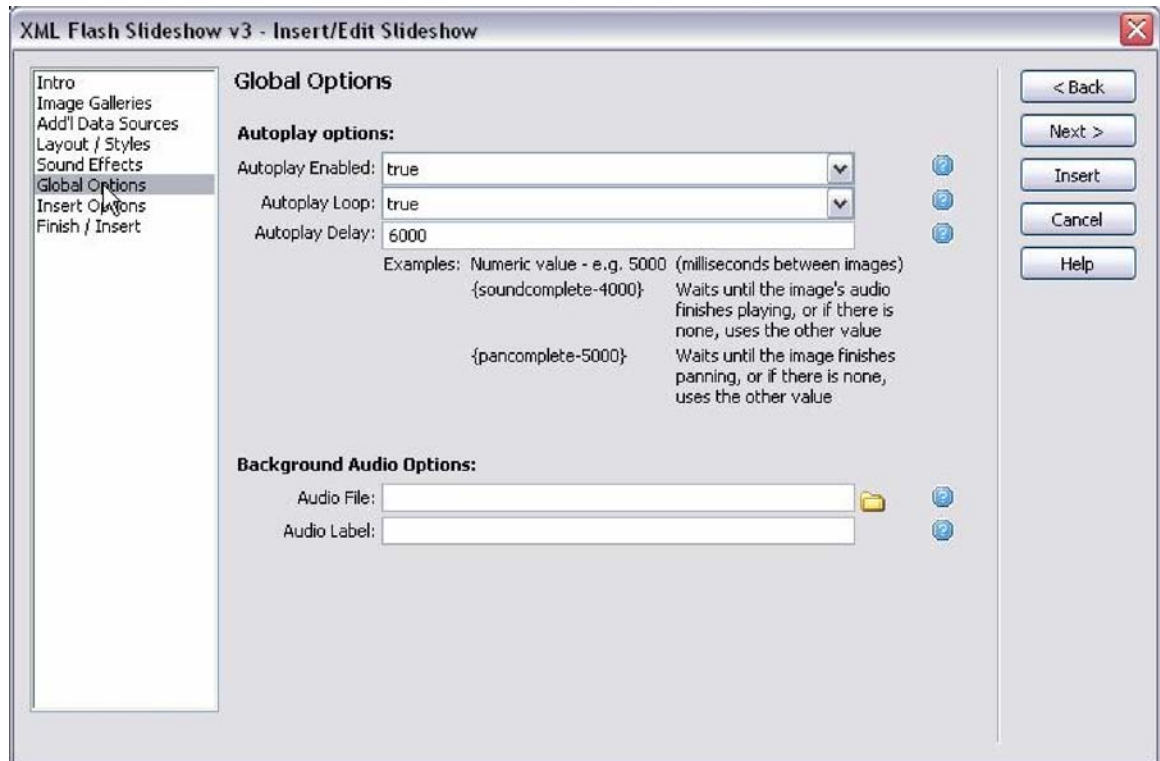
XML Flash Slideshow v3 - Insert/Edit Slideshow

Intro
Image Galleries
Add'l Data Sources
Layout / Styles
Sound Effects
Global Options
Insert Options
Finish / Insert

Global Options

Autoplay options:

Autoplay Enabled: true
Autoplay Loop: true
Autoplay Delay: 6000

Examples: Numeric value - e.g. 5000 (milliseconds between images)
{soundcomplete-4000} Waits until the image's audio finishes playing, or if there is none, uses the other value
{pancomplete-5000} Waits until the image finishes panning, or if there is none, uses the other value

Background Audio Options:

Audio File:
Audio Label:

< Back
Next >
Insert
Cancel
Help